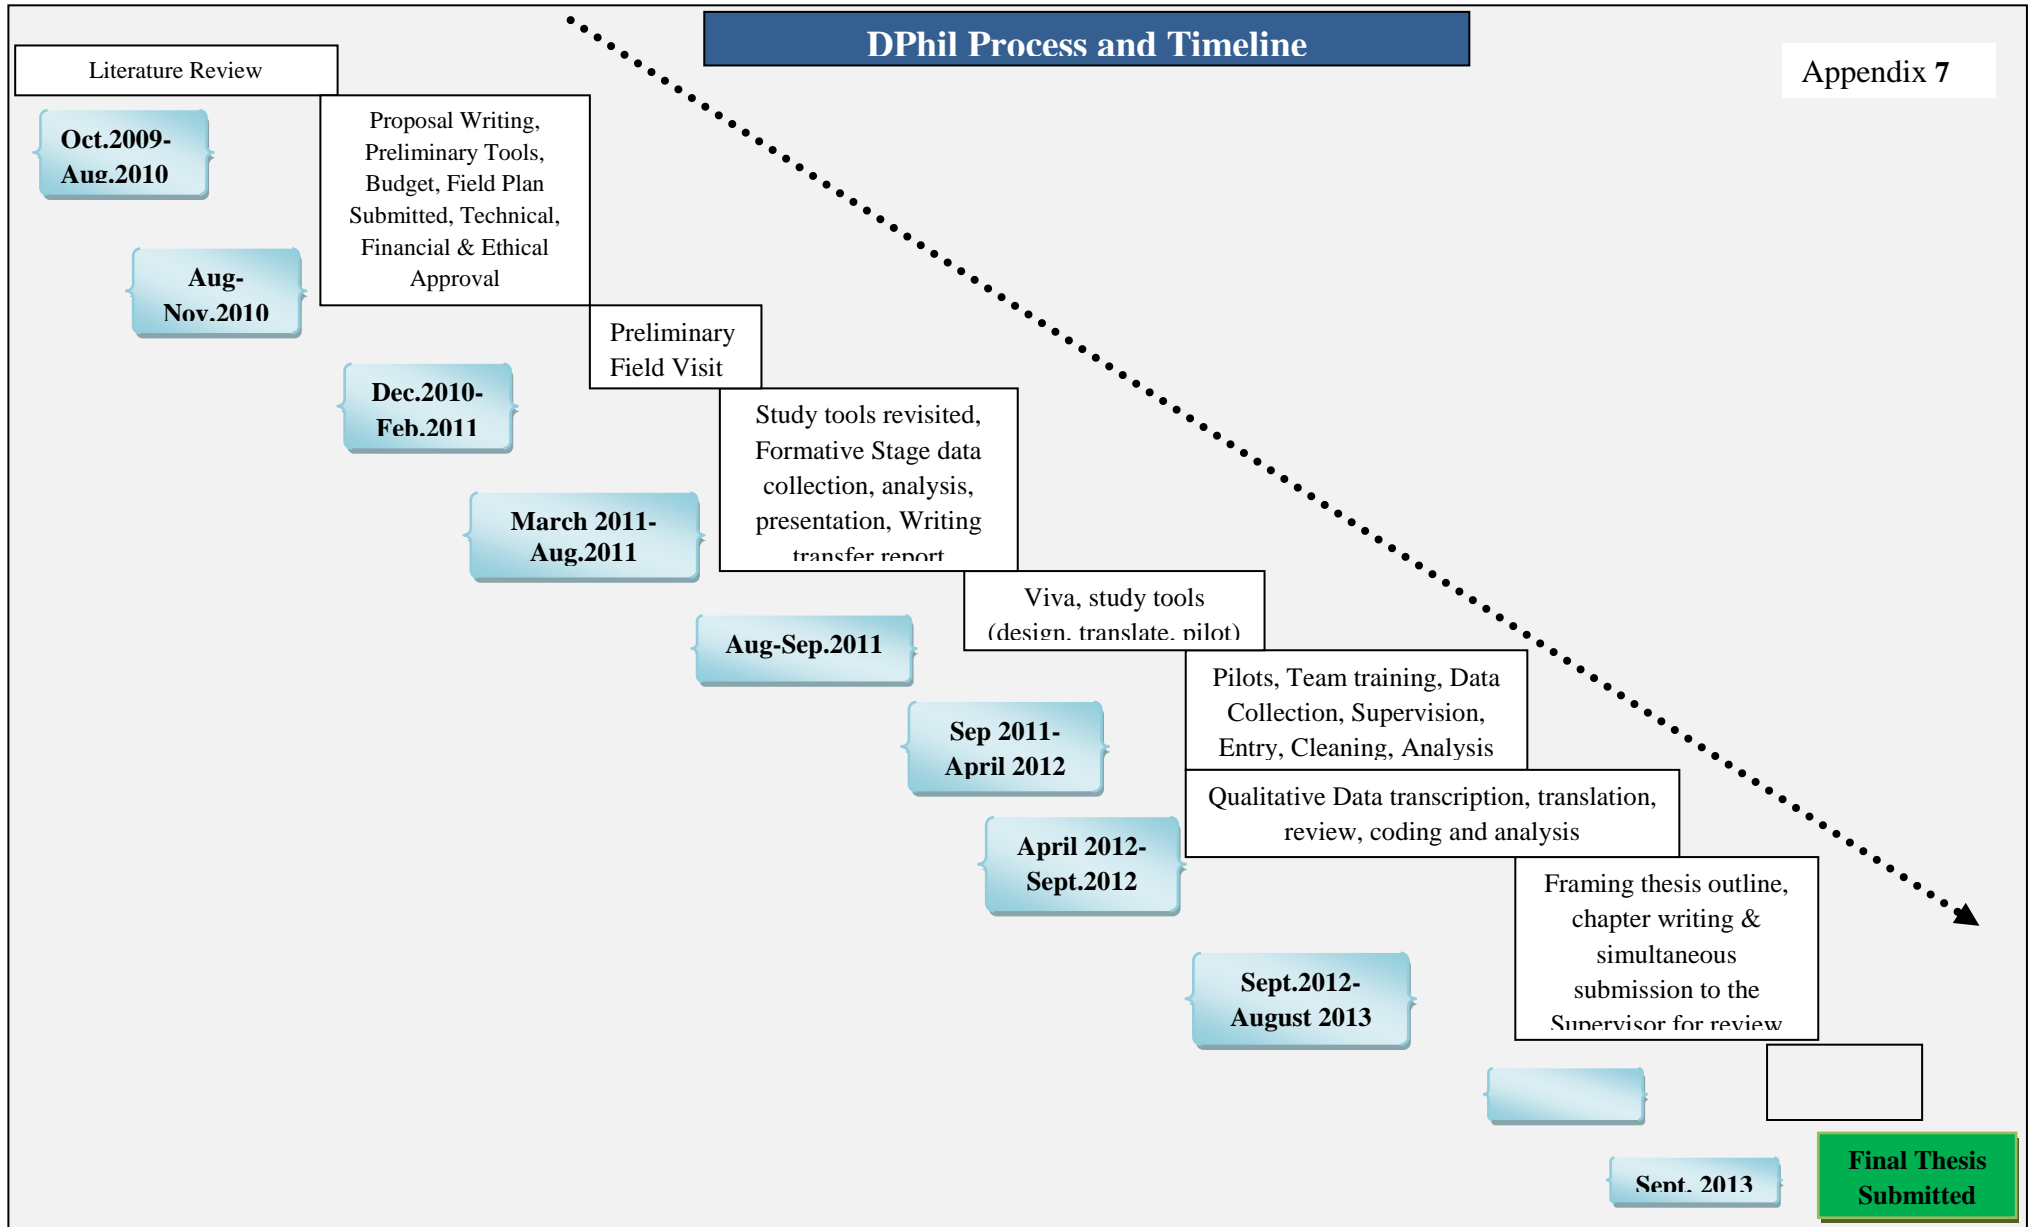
DPhil Process and Timeline

Appendix 7

Literature Review

Oct.2009-Aug.2010

Proposal Writing, Preliminary Tools, Budget, Field Plan Submitted, Technical, Financial & Ethical Approval

Aug-Nov.2010

Preliminary Field Visit

Dec.2010-Feb.2011

Study tools revisited, Formative Stage data collection, analysis, presentation, Writing transfer report

March 2011-Aug.2011

Viva, study tools (design, translate, pilot)

Aug-Sep.2011

Pilots, Team training, Data Collection, Supervision, Entry, Cleaning, Analysis

Sep 2011-April 2012

Qualitative Data transcription, translation, review, coding and analysis

April 2012-Sept.2012

Framing thesis outline, chapter writing & simultaneous submission to the Supervisor for review

Sept.2012-August 2013

Sept. 2013

Final Thesis Submitted